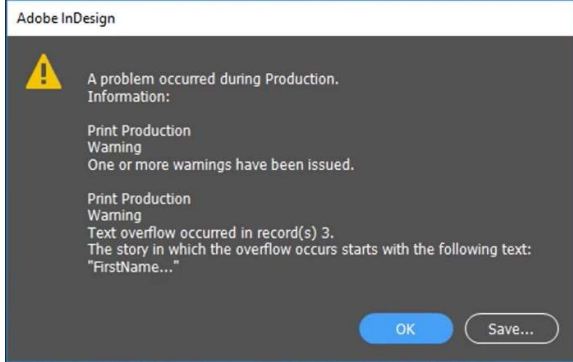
Adobe InDesign

A problem occurred during Production.
Information:

Print Production
Warning
One or more warnings have been issued.

Print Production
Warning
Text overflow occurred in record(s) 3.
The story in which the overflow occurs starts with the following text:
"FirstName..."

OK

Save...